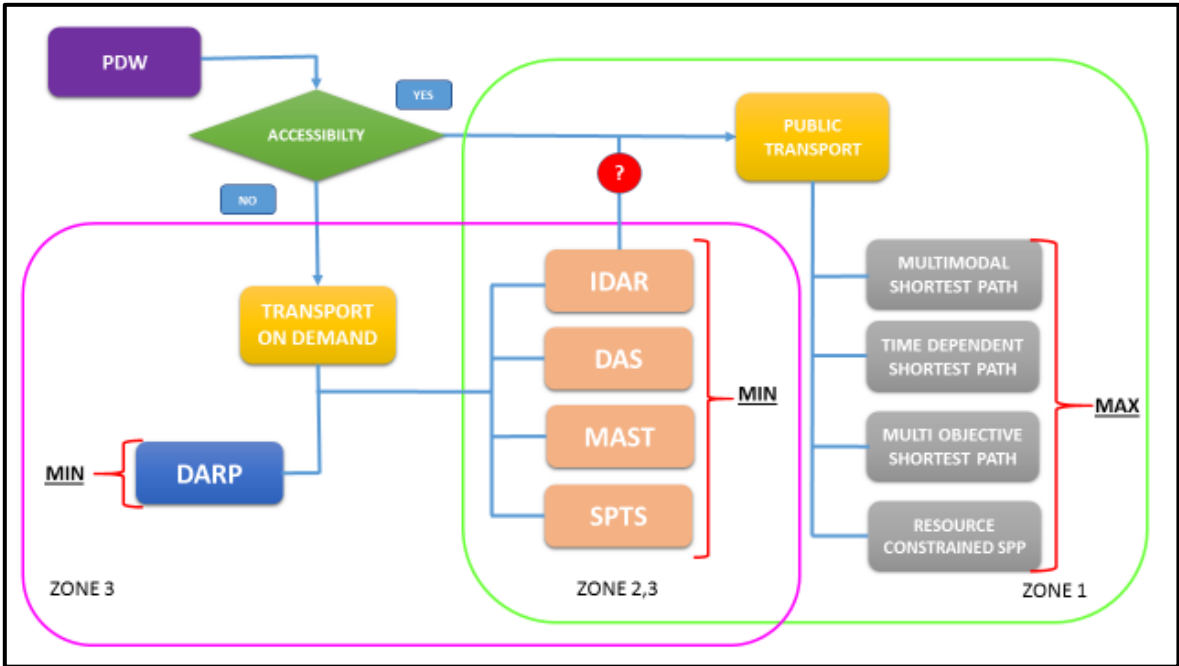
PDW

YES

ACCESSIBILTY

NO

PUBLIC TRANSPORT

?

TRANSPORT ON DEMAND

IDAR

DAS

MAST

SPTS

MIN

MIN

DARP

MULTIMODAL SHORTEST PATH

TIME DEPENDENT SHORTEST PATH

MULTI OBJECTIVE SHORTEST PATH

RESOURCE CONSTRAINED SPP

MAX

ZONE 3

ZONE 2,3

ZONE 1